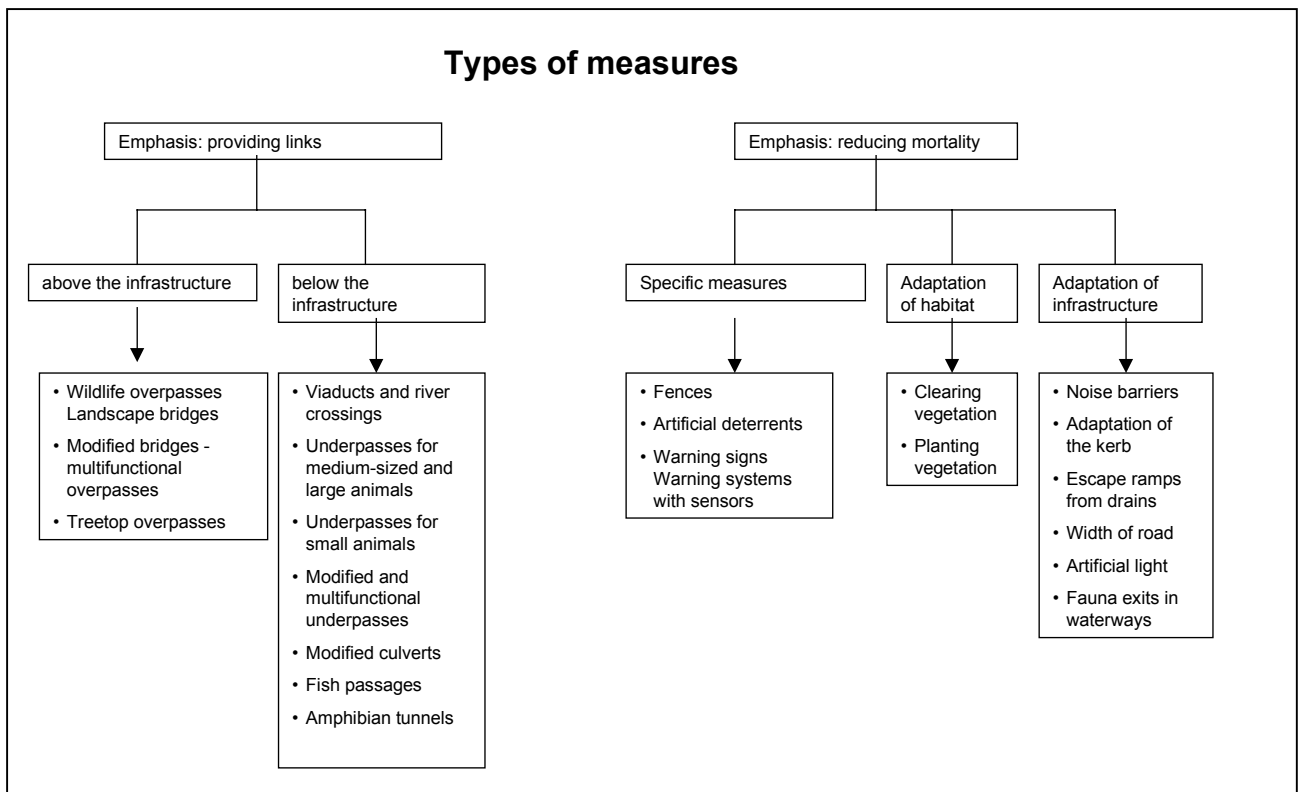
Types of measures

Emphasis: providing links

above the infrastructure

- Wildlife overpasses Landscape bridges
- Modified bridges - multifunctional overpasses
- Treetop overpasses

below the infrastructure

- Viaducts and river crossings
- Underpasses for medium-sized and large animals
- Underpasses for small animals
- Modified and multifunctional underpasses
- Modified culverts
- Fish passages
- Amphibian tunnels

Emphasis: reducing mortality

Specific measures

- Fences
- Artificial deterrents
- Warning signs Warning systems with sensors

Adaptation of habitat

- Clearing vegetation
- Planting vegetation

Adaptation of infrastructure

- Noise barriers
- Adaptation of the kerb
- Escape ramps from drains
- Width of road
- Artificial light
- Fauna exits in waterways